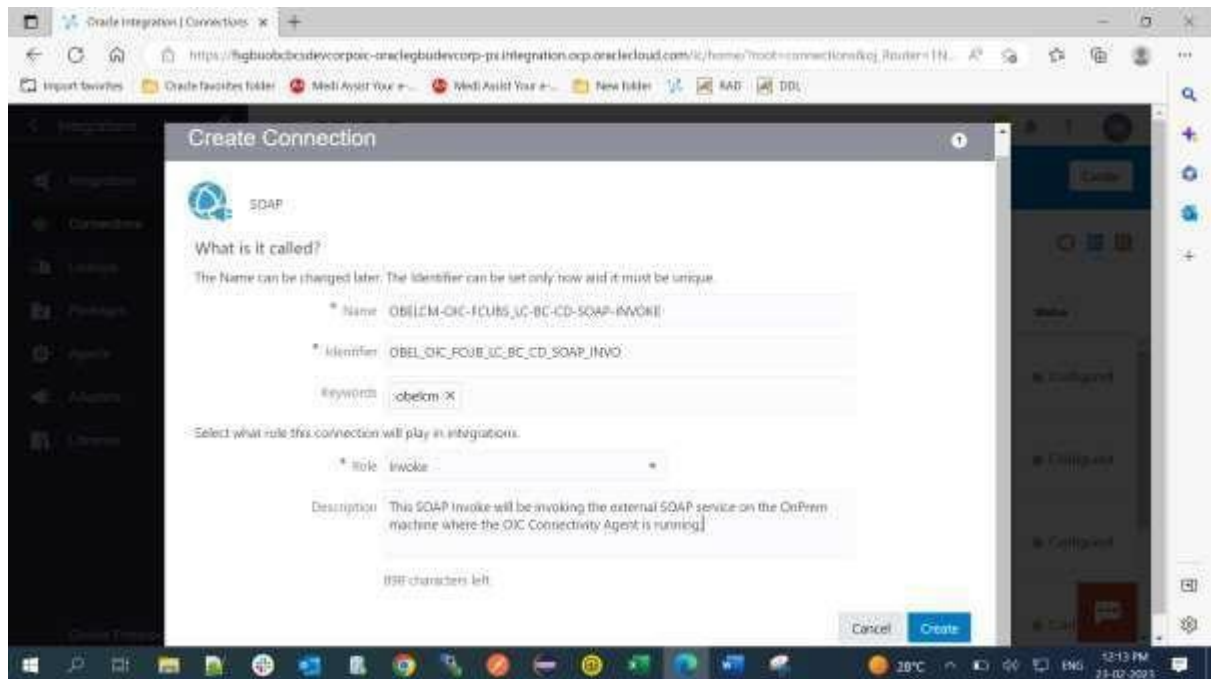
Oracle Integration | Connections ×

https://fsgbuobcbcsdevcorpoic-oraclegbudevcorp-px.integration.ocp.oraclecloud.com/ic/home/?root=connections&oj_Router=1N... 

Import favorites | Oracle favorites folder | Medi Assist Your e-... | Medi Assist Your e-... | New folder | RAD | DDL

Create Connection

SOAP

What is it called?

The Name can be changed later. The Identifier can be set only now and it must be unique.

* Name OBELCM-OIC-FCUBS_LC-BC-CD-SOAP-INVOKE

* Identifier OBEL_OIC_FCUB_LC_BC_CD_SOAP_INVO

Keywords obelcm ×

Select what role this connection will play in integrations.

* Role Invoke

Description This SOAP Invoke will be invoking the external SOAP service on the OnPrem machine where the OIC Connectivity Agent is running.

898 characters left

Cancel Create

28°C ENG 12:13 PM 23-02-2023